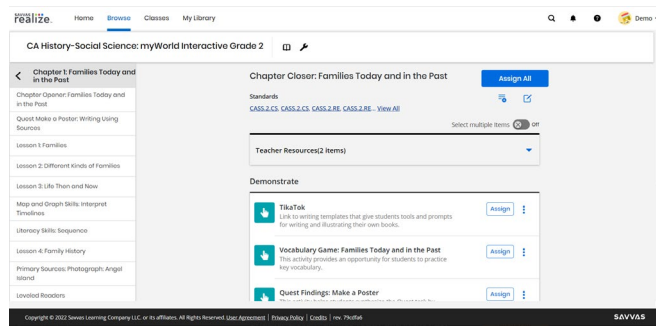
SAVVAS realize. Home Browse Classes My Library

Demo

CA History-Social Science: myWorld Interactive Grade 2

Chapter 1: Families Today and in the Past

Chapter Opener: Families Today and in the Past

Quest Make a Poster: Writing Using Sources

Lesson 1: Families

Lesson 2: Different Kinds of Families

Lesson 3: Life Then and Now

Map and Graph Skills: Interpret Timelines

Literacy Skills: Sequence

Lesson 4: Family History

Primary Sources: Photograph: Angel Island

Leveled Readers

Chapter Closer: Families Today and in the Past

Assign All

Standards

CASS.2.CS, CASS.2.CS, CASS.2.RE, CASS.2.RE... View All

Select multiple items Off

Teacher Resources(2 items)

Demonstrate

TikaTok
Link to writing templates that give students tools and prompts for writing and illustrating their own books.

Assign

Vocabulary Game: Families Today and in the Past
This activity provides an opportunity for students to practice key vocabulary.

Assign

Quest Findings: Make a Poster
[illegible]

Assign

Copyright © 2022 Savvas Learning Company LLC. or its affiliates. All Rights Reserved. User Agreement | Privacy Policy | Credits | rev. 79cdfa6

SAVVAS